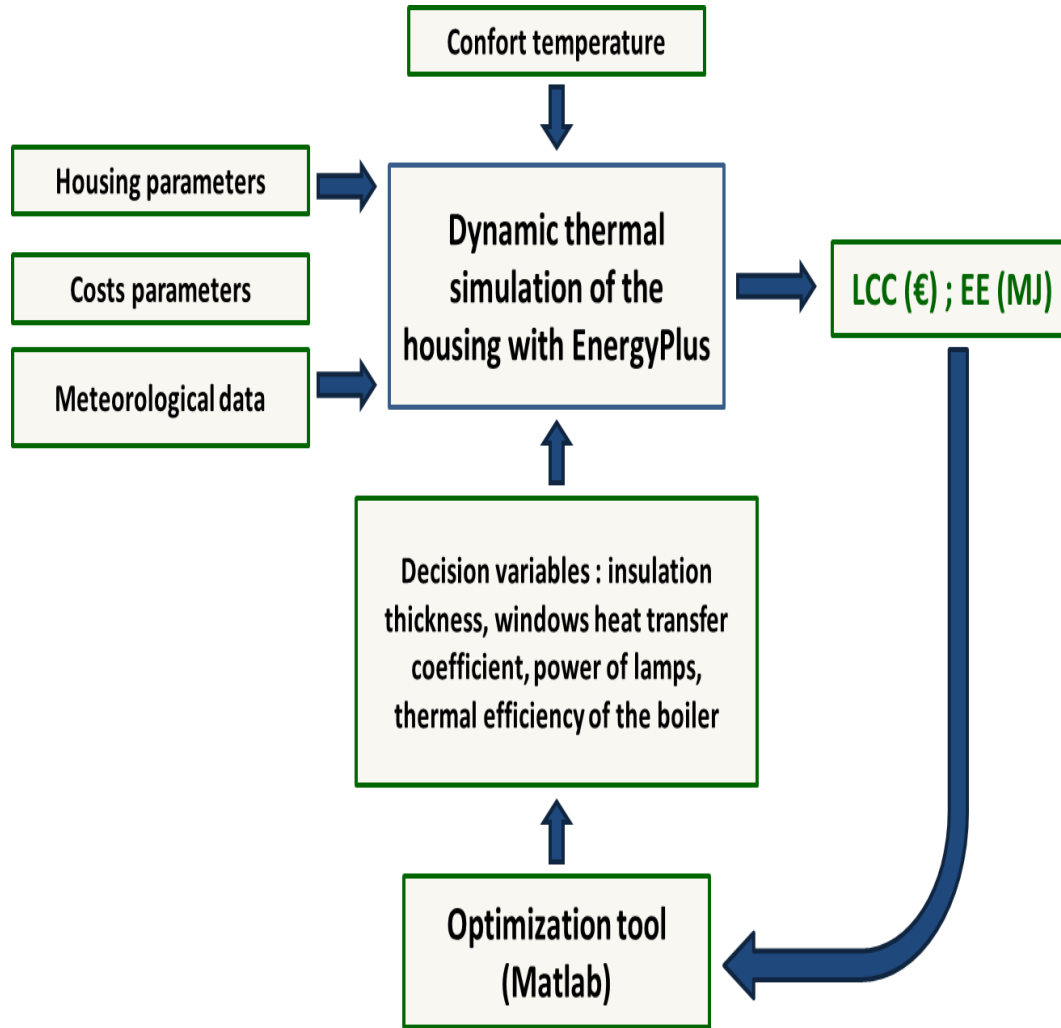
Confort temperature

Housing parameters

Costs parameters

Meteorological data

Dynamic thermal simulation of the housing with EnergyPlus

LCC (€) ; EE (MJ)

Decision variables : insulation thickness, windows heat transfer coefficient, power of lamps, thermal efficiency of the boiler

Optimization tool (Matlab)